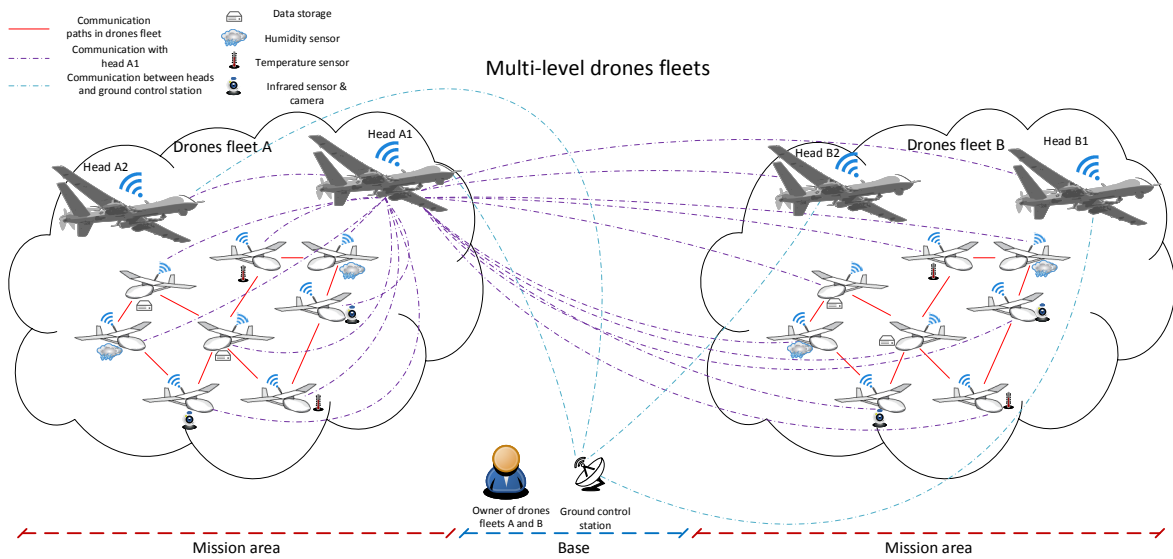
Communication paths in drones fleet
Communication with head A1
Communication between heads and ground control station
Data storage
Humidity sensor
Temperature sensor
Infrared sensor & camera

Multi-level drones fleets

Drones fleet A
Head A2
Head A1
Head B2
Drones fleet B
Head B1

Owner of drones fleets A and B
Ground control station

Mission area
Base
Mission area